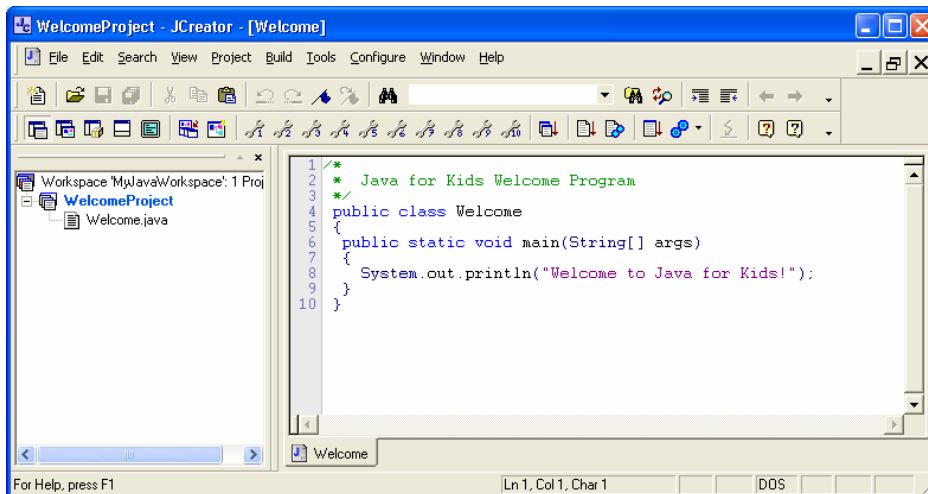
WelcomeProject - JCreator - [Welcome]

File Edit Search View Project Build Tools Configure Window Help

Workspace 'MyJavaWorkspace': 1 Proj
WelcomeProject
Welcome.java

1 /*
2 * Java for Kids Welcome Program
3 */
4 public class Welcome
5 {
6 public static void main(String[] args)
7 {
8 System.out.println("Welcome to Java for Kids!");
9 }
10 }

Welcome

For Help, press F1
Ln 1, Col 1, Char 1
DOS